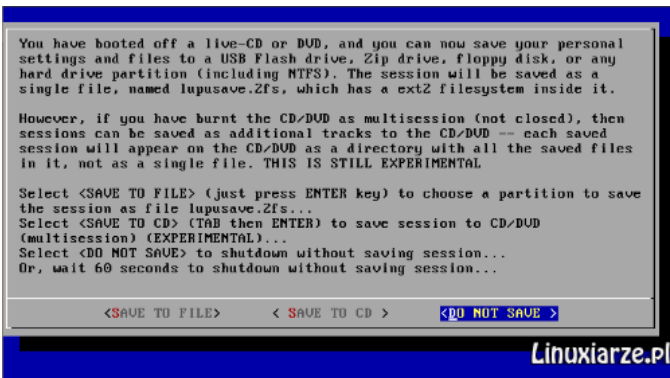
You have booted off a live-CD or DVD, and you can now save your personal settings and files to a USB Flash drive, Zip drive, floppy disk, or any hard drive partition (including NTFS). The session will be saved as a single file, named lupusave.2fs, which has a ext2 filesysem inside it.

However, if you have burnt the CD/DVD as multisession (not closed), then sessions can be saved as additional tracks to the CD/DVD -- each saved session will appear on the CD/DVD as a directory with all the saved files in it, not as a single file. THIS IS STILL EXPERIMENTAL

Select <SAVE TO FILE> (just press ENTER key) to choose a partition to save the session as file lupusave.2fs...
Select <SAVE TO CD> (TAB then ENTER) to save session to CD/DVD (multisession) (EXPERIMENTAL)...
Select <DO NOT SAVE> to shutdown without saving session...
Or, wait 60 seconds to shutdown without saving session...

<SAVE TO FILE> < SAVE TO CD > <DO NOT SAVE >

Linuxiarze.pl